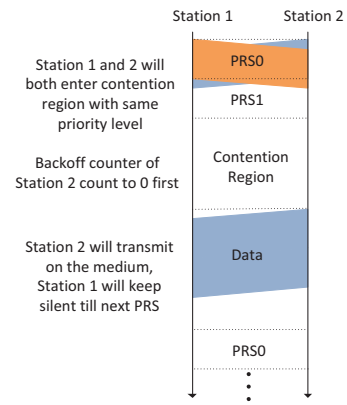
Station 1

Station 2

Station 1 and 2 will both enter contention region with same priority level

PRS0

PRS1

Backoff counter of Station 2 count to 0 first

Contention Region

Station 2 will transmit on the medium, Station 1 will keep silent till next PRS

Data

PRS0